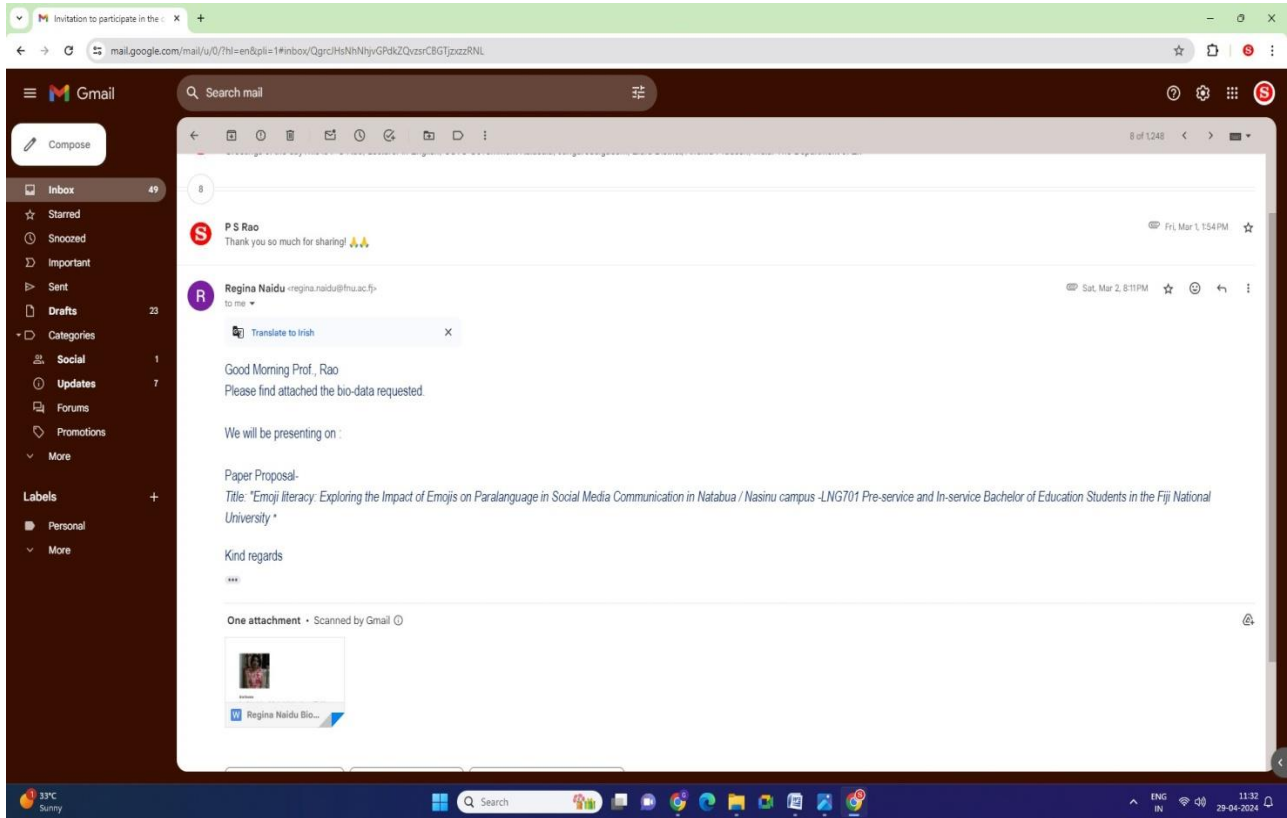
Invitation to participate in the
mail.google.com/mail/u/0/?hl=en&pli=1#inbox/QgrcJHsNhNhjvGPdkZQvzsrCBGTjzxzzRNL

Gmail
Search mail

Compose
Inbox 49
Starred
Snoozed
Important
Sent
Drafts 23
Categories
Social 1
Updates 7
Forums
Promotions
More
Labels
Personal
More

8 of 1,248

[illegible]

8

P S Rao
Thank you so much for sharing! 🙏🙏
Fri, Mar 1, 1:54 PM

Regina Naidu <regina.naidu@fnu.ac.fj>
to me
Sat, Mar 2, 8:11 PM

Translate to Irish

Good Morning Prof., Rao
Please find attached the bio-data requested.

We will be presenting on :

Paper Proposal-
Title: "Emoji literacy: Exploring the Impact of Emojis on Paralanguage in Social Media Communication in Natabua / Nasinu campus -LNG701 Pre-service and In-service Bachelor of Education Students in the Fiji National University "

Kind regards

One attachment • Scanned by Gmail

Regina Naidu Bio...

33°C
Sunny
Search
ENG IN
11:32
29-04-2024